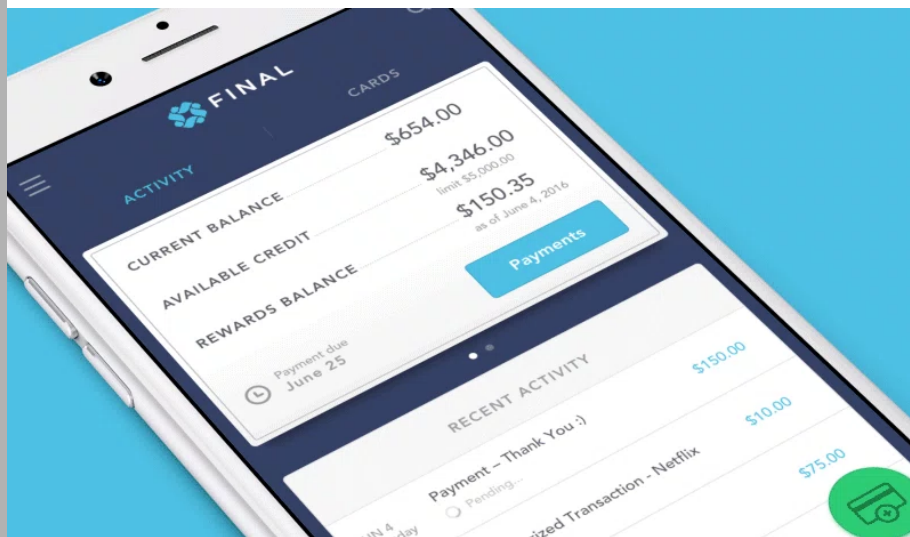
FINAL

ACTIVITY

CARDS

CURRENT BALANCE $654.00

AVAILABLE CREDIT $4,346.00
limit $5,000.00

REWARDS BALANCE $150.35
as of June 4, 2016

Payments

Payment due
June 25

RECENT ACTIVITY

$150.00

Payment – Thank You :)
Pending...

$10.00

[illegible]ized Transaction - Netflix

$75.00

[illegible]N 4
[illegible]day